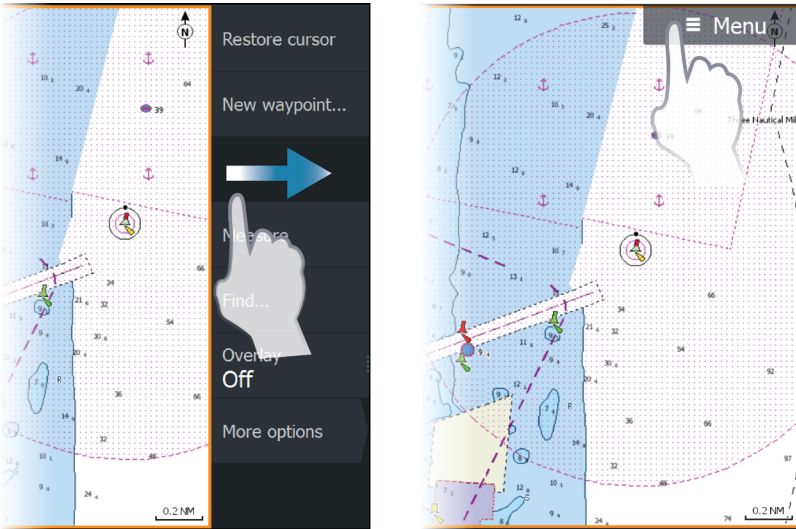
N

39

64

20

10

14

10

66

34

21

32

54

30

20

14

36

32

10

9

24

66

0.2 NM

Restore cursor

New waypoint...

Measure

Find...

Overlay
Off

More options

Menu

N

12

25

9

39

Three Nautical Mil

12

13

66

21

32

9

54

30

20

36

66

12

9

10

97

74

0.2 NM